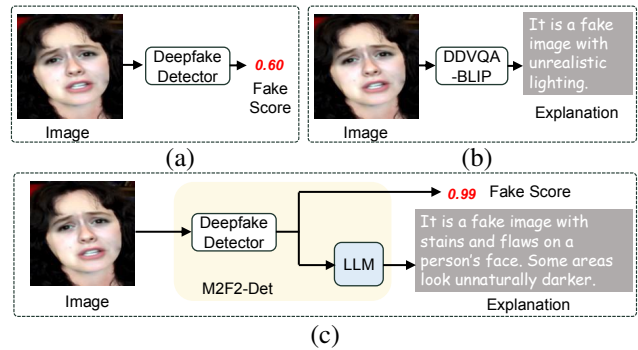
Image

Deepfake Detector

0.60

Fake Score

(a)

Image

DDVQA -BLIP

It is a fake image with unrealistic lighting.

Explanation

(b)

Image

Deepfake Detector

M2F2-Det

LLM

0.99 Fake Score

It is a fake image with stains and flaws on a person's face. Some areas look unnaturally darker.

Explanation

(c)